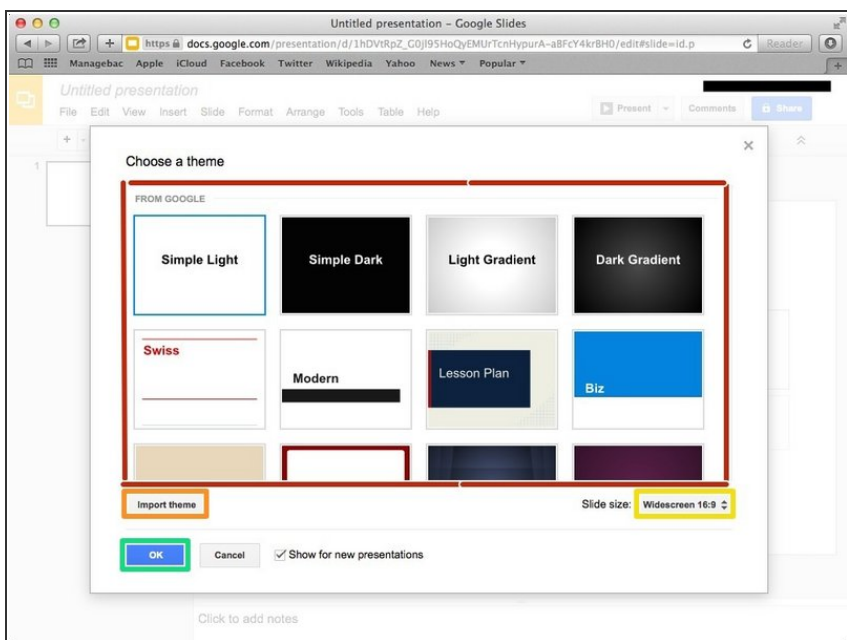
Untitled presentation – Google Slides

https docs.google.com/presentation/d/1hDVtRpZ_G0jl95HoQyEMUrTcnHypurA-aBFcY4krBH0/edit#slide=id.p

Reader

Managebac Apple iCloud Facebook Twitter Wikipedia Yahoo News Popular

Untitled presentation

File Edit View Insert Slide Format Arrange Tools Table Help

Present Comments Share

1

Choose a theme

FROM GOOGLE

Simple Light

Simple Dark

Light Gradient

Dark Gradient

Swiss

Modern

Lesson Plan

Biz

Import theme

Slide size: Widescreen 16:9

OK

Cancel

Show for new presentations

Click to add notes